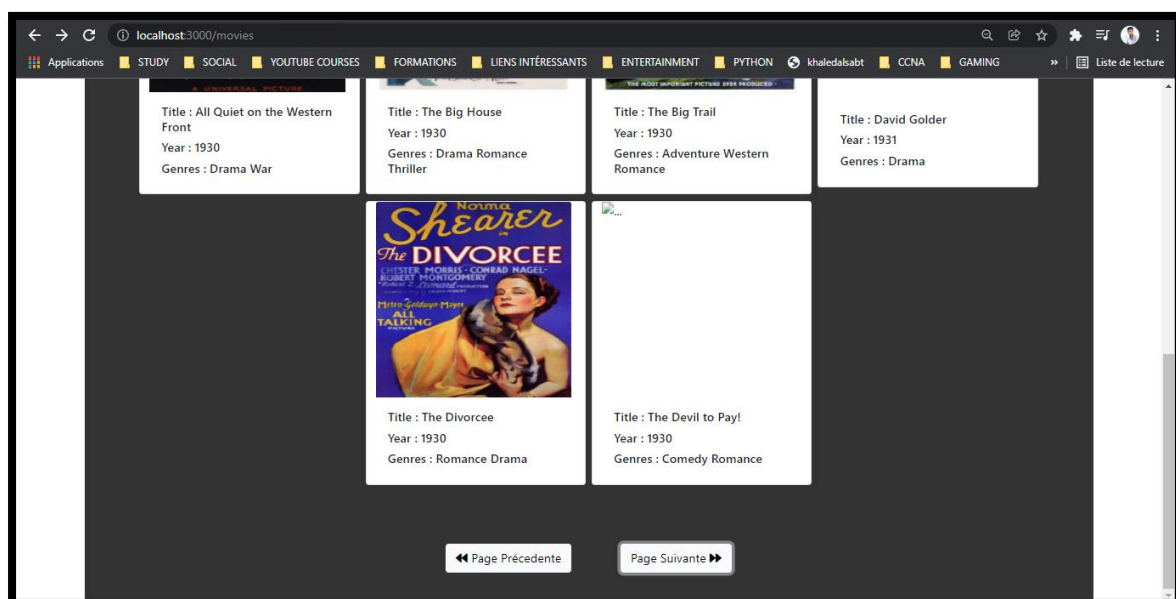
localhost:3000/movies

Applications STUDY SOCIAL YOUTUBE COURSES FORMATIONS LIENS INTÉRESSANTS ENTERTAINMENT PYTHON khaledalsabt CCNA GAMING » Liste de lecture

A UNIVERSAL PICTURE

Title : All Quiet on the Western Front
Year : 1930
Genres : Drama War

Title : The Big House
Year : 1930
Genres : Drama Romance Thriller

THE MOST IMPORTANT PICTURE EVER PRODUCED

Title : The Big Trail
Year : 1930
Genres : Adventure Western Romance

Title : David Golder
Year : 1931
Genres : Drama

Norma Shearer in The DIVORCEE CHESTER MORRIS · CONRAD NAGEL · ROBERT MONTGOMERY Metro-Goldwyn-Mayer ALL TALKING

Title : The Divorcee
Year : 1930
Genres : Romance Drama

...

Title : The Devil to Pay!
Year : 1930
Genres : Comedy Romance

Page Précedente

Page Suivante